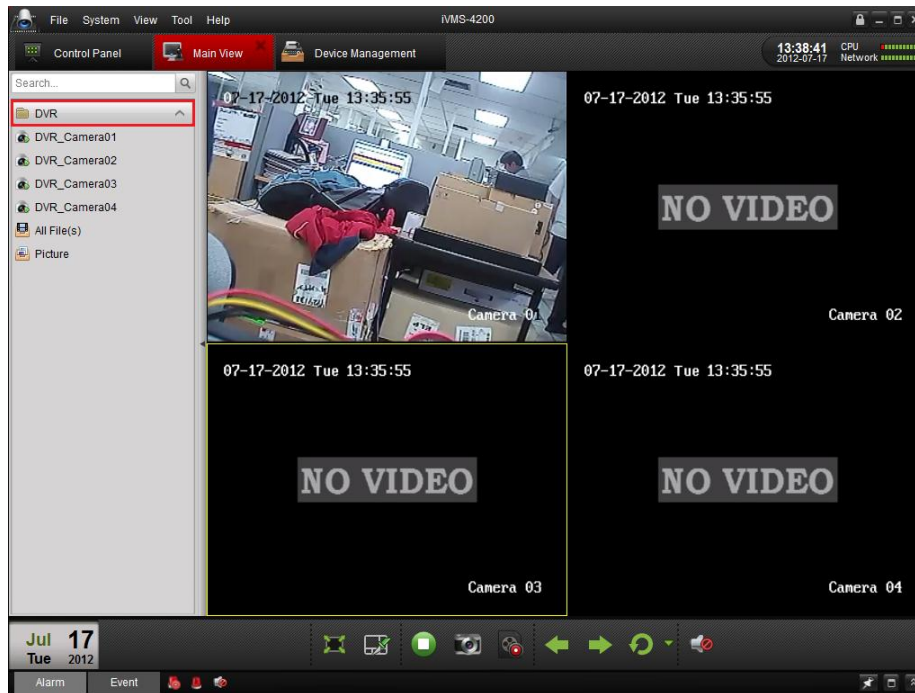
File System View Tool Help

iVMS-4200

Control Panel

Main View

Device Management

13:38:41
2012-07-17

CPU
Network

Search...

DVR

DVR_Camera01

DVR_Camera02

DVR_Camera03

DVR_Camera04

All File(s)

Picture

07-17-2012 Tue 13:35:55

Camera 0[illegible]

07-17-2012 Tue 13:35:55

NO VIDEO

Camera 02

07-17-2012 Tue 13:35:55

NO VIDEO

Camera 03

07-17-2012 Tue 13:35:55

NO VIDEO

Camera 04

Jul 17
Tue 2012

Alarm

Event